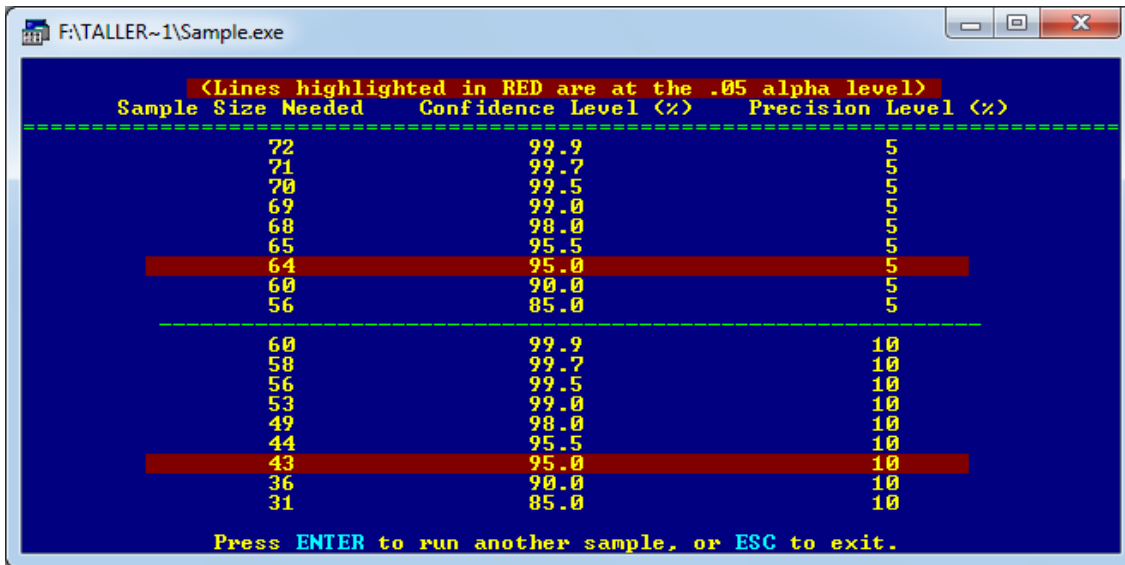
F:\TALLER~1\Sample.exe

(Lines highlighted in RED are at the .05 alpha level)

| Sample Size Needed | Confidence Level (%) | Precision Level (%) |
|---|---|---|
| 72 | 99.9 | 5 |
| 71 | 99.7 | 5 |
| 70 | 99.5 | 5 |
| 69 | 99.0 | 5 |
| 68 | 98.0 | 5 |
| 65 | 95.5 | 5 |
| 64 | 95.0 | 5 |
| 60 | 90.0 | 5 |
| 56 | 85.0 | 5 |
| 60 | 99.9 | 10 |
| 58 | 99.7 | 10 |
| 56 | 99.5 | 10 |
| 53 | 99.0 | 10 |
| 49 | 98.0 | 10 |
| 44 | 95.5 | 10 |
| 43 | 95.0 | 10 |
| 36 | 90.0 | 10 |
| 31 | 85.0 | 10 |

Press ENTER to run another sample, or ESC to exit.